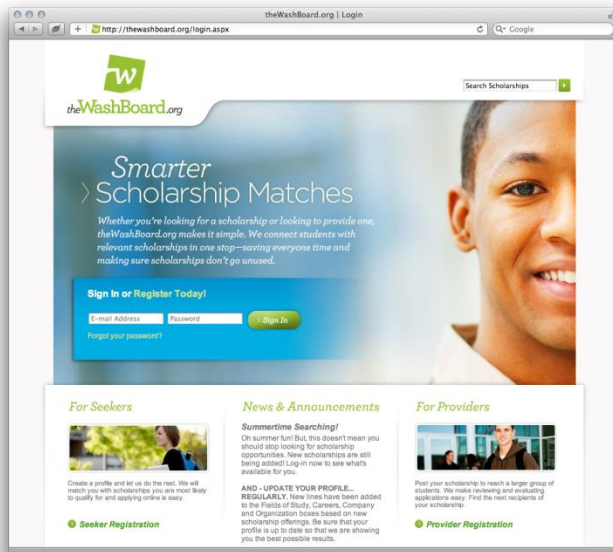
theWashBoard.org | Login

http://thewashboard.org/login.aspx

Google

W

theWashBoard.org

Search Scholarships

Smarter
Scholarship Matches

Whether you're looking for a scholarship or looking to provide one, theWashBoard.org makes it simple. We connect students with relevant scholarships in one stop—saving everyone time and making sure scholarships don't go unused.

Sign In or Register Today!

E-mail Address
Password
Sign In

Forgot your password?

For Seekers

Create a profile and let us do the rest. We will match you with scholarships you are most likely to qualify for and applying online is easy.

Seeker Registration

News & Announcements

Summertime Searching!

Oh summer fun! But, this doesn't mean you should stop looking for scholarship opportunities. New scholarships are still being added! Log-in now to see what's available for you.

AND - UPDATE YOUR PROFILE... REGULARLY. New lines have been added to the Fields of Study, Careers, Company and Organization boxes based on new scholarship offerings. Be sure that your profile is up to date so that we are showing you the best possible results.

For Providers

Post your scholarship to reach a larger group of students. We make reviewing and evaluating applications easy. Find the next recipients of your scholarship.

Provider Registration